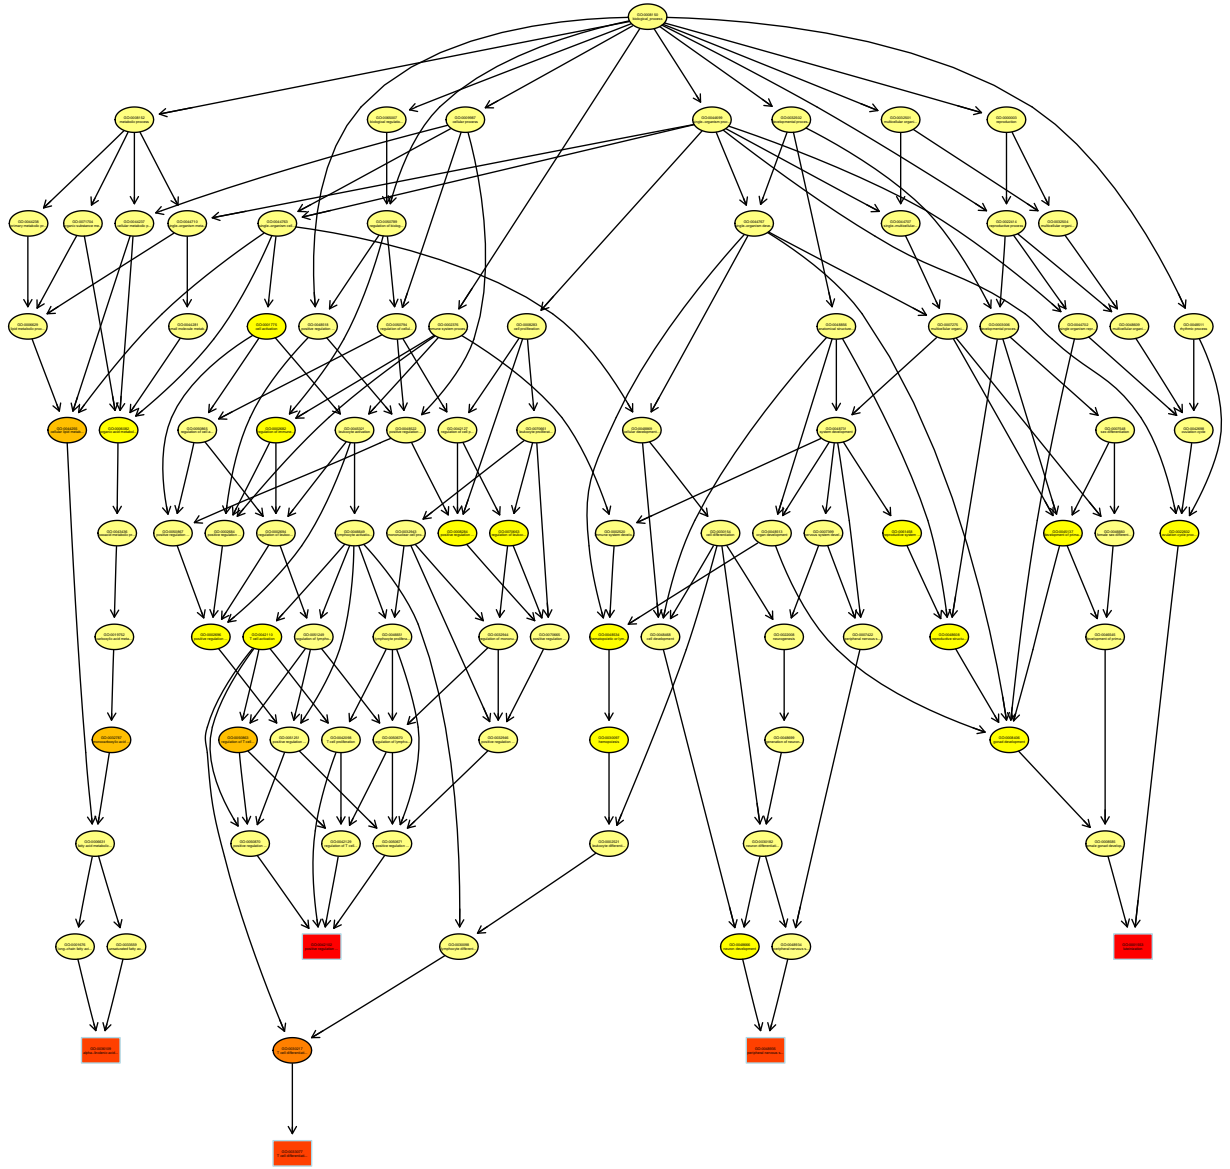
GO:0008150
biological_process

GO:0008152
metabolic process

GO:0065007
biological regulation

GO:0009987
cellular process

GO:0044699
single-organism proc

GO:0032502
developmental process

GO:0032501
multicellular organi

GO:0000003
reproduction

GO:0044238
primary metabolic pr

GO:0071704
organic substance me

GO:0044237
cellular metabolic p

GO:0044710
single-organism meta

GO:0044763
single-organism cell

GO:0050789
regulation of biolog

GO:0044767
single-organism deve

GO:0044707
single-multicellular

GO:0022414
reproductive process

GO:0032504
multicellular organi

GO:0006629
lipid metabolic proc

GO:0044281
small molecule metab

GO:0001775
cell activation

GO:0048518
positive regulation

GO:0050794
regulation of cellul

GO:0002376
immune system proces

GO:0008283
cell proliferation

GO:0048856
anatomical structure

GO:0007275
multicellular organi

GO:0003006
developmental proces

GO:0044702
single organism repr

GO:0048609
multicellular organi

GO:0048511
rhythmic process

GO:0044255
cellular lipid metab

GO:0006082
organic acid metabol

GO:0002682
regulation of immune

GO:0002694
regulation of leukoc

GO:0045321
leukocyte activation

GO:0048522
positive regulation

GO:0042127
regulation of cell p

GO:0070661
leukocyte proliferat

GO:0048869
cellular development

GO:0048731
system development

GO:0007548
sex differentiation

GO:0042698
ovulation cycle

GO:0019752
carboxylic acid meta

GO:0050867
positive regulation

GO:0002684
positive regulation

GO:0050865
regulation of leukoc

GO:0046649
lymphocyte activatio

GO:0002521
leukocyte differenti

GO:0008284
positive regulation

GO:0070663
regulation of leukoc

GO:0002520
immune system develo

GO:0030154
cell differentiation

GO:0048513
organ development

GO:0007399
nervous system devel

GO:0061458
reproductive system

GO:0045137
development of prima

GO:0046660
female sex different

GO:0022602
ovulation cycle proc

GO:0032787
monocarboxylic acid

GO:0002696
positive regulation

GO:0042110
T cell activation

GO:0051249
regulation of lympho

GO:0046651
lymphocyte prolifera

GO:0032944
regulation of mononu

GO:0070665
positive regulation

GO:0048534
hematopoietic or lym

GO:0048468
cell development

GO:0022008
neurogenesis

GO:0007422
peripheral nervous s

GO:0048608
reproductive structu

GO:0008585
female gonad develop

GO:0006631
fatty acid metabolic

GO:0050863
regulation of T cell

GO:0051251
positive regulation

GO:0042098
T cell proliferation

GO:0050670
regulation of lympho

GO:0032946
positive regulation

GO:0030097
hemopoiesis

GO:0048699
generation of neuron

GO:0008406
gonad development

GO:0050870
positive regulation

GO:0042129
regulation of T cell

GO:0050671
positive regulation

GO:0030098
lymphocyte different

GO:0030182
neuron differentiati

GO:0008585
female gonad develop

GO:0001676
long-chain fatty aci

GO:0033559
unsaturated fatty ac

GO:0042102
positive regulation

GO:0048666
neuron development

GO:0014044
Schwann cell develop

GO:0001541
ovarian follicle dev

GO:0001676
alpha-linolenic acid

GO:0030217
T cell differentiati

GO:0014040
peripheral nervous s

GO:0033077
T cell differentiati